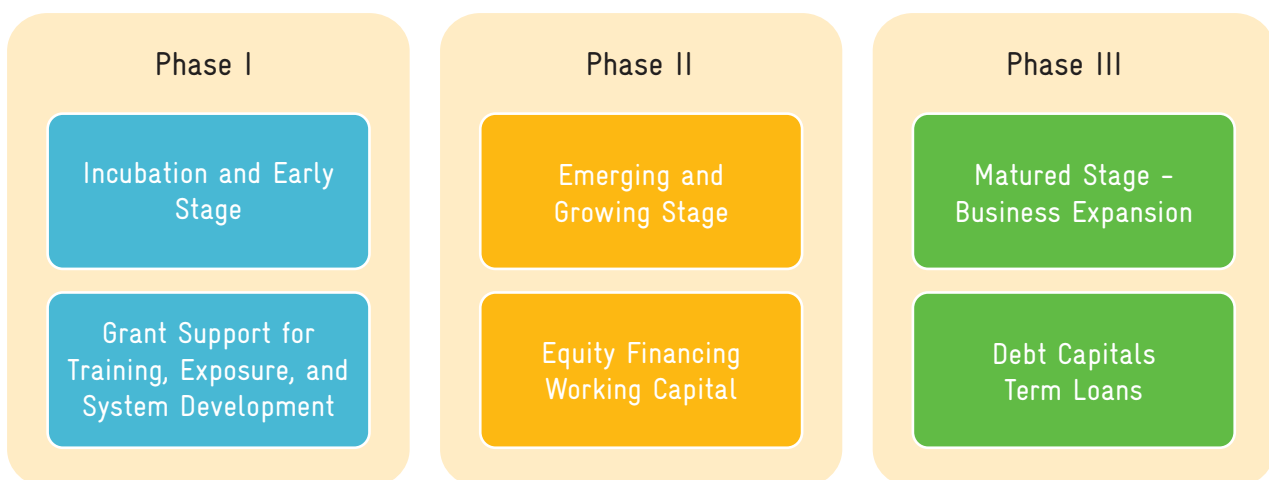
Phase I

Incubation and Early Stage

Grant Support for Training, Exposure, and System Development

Phase II

Emerging and Growing Stage

Equity Financing Working Capital

Phase III

Matured Stage - Business Expansion

Debt Capitals Term Loans